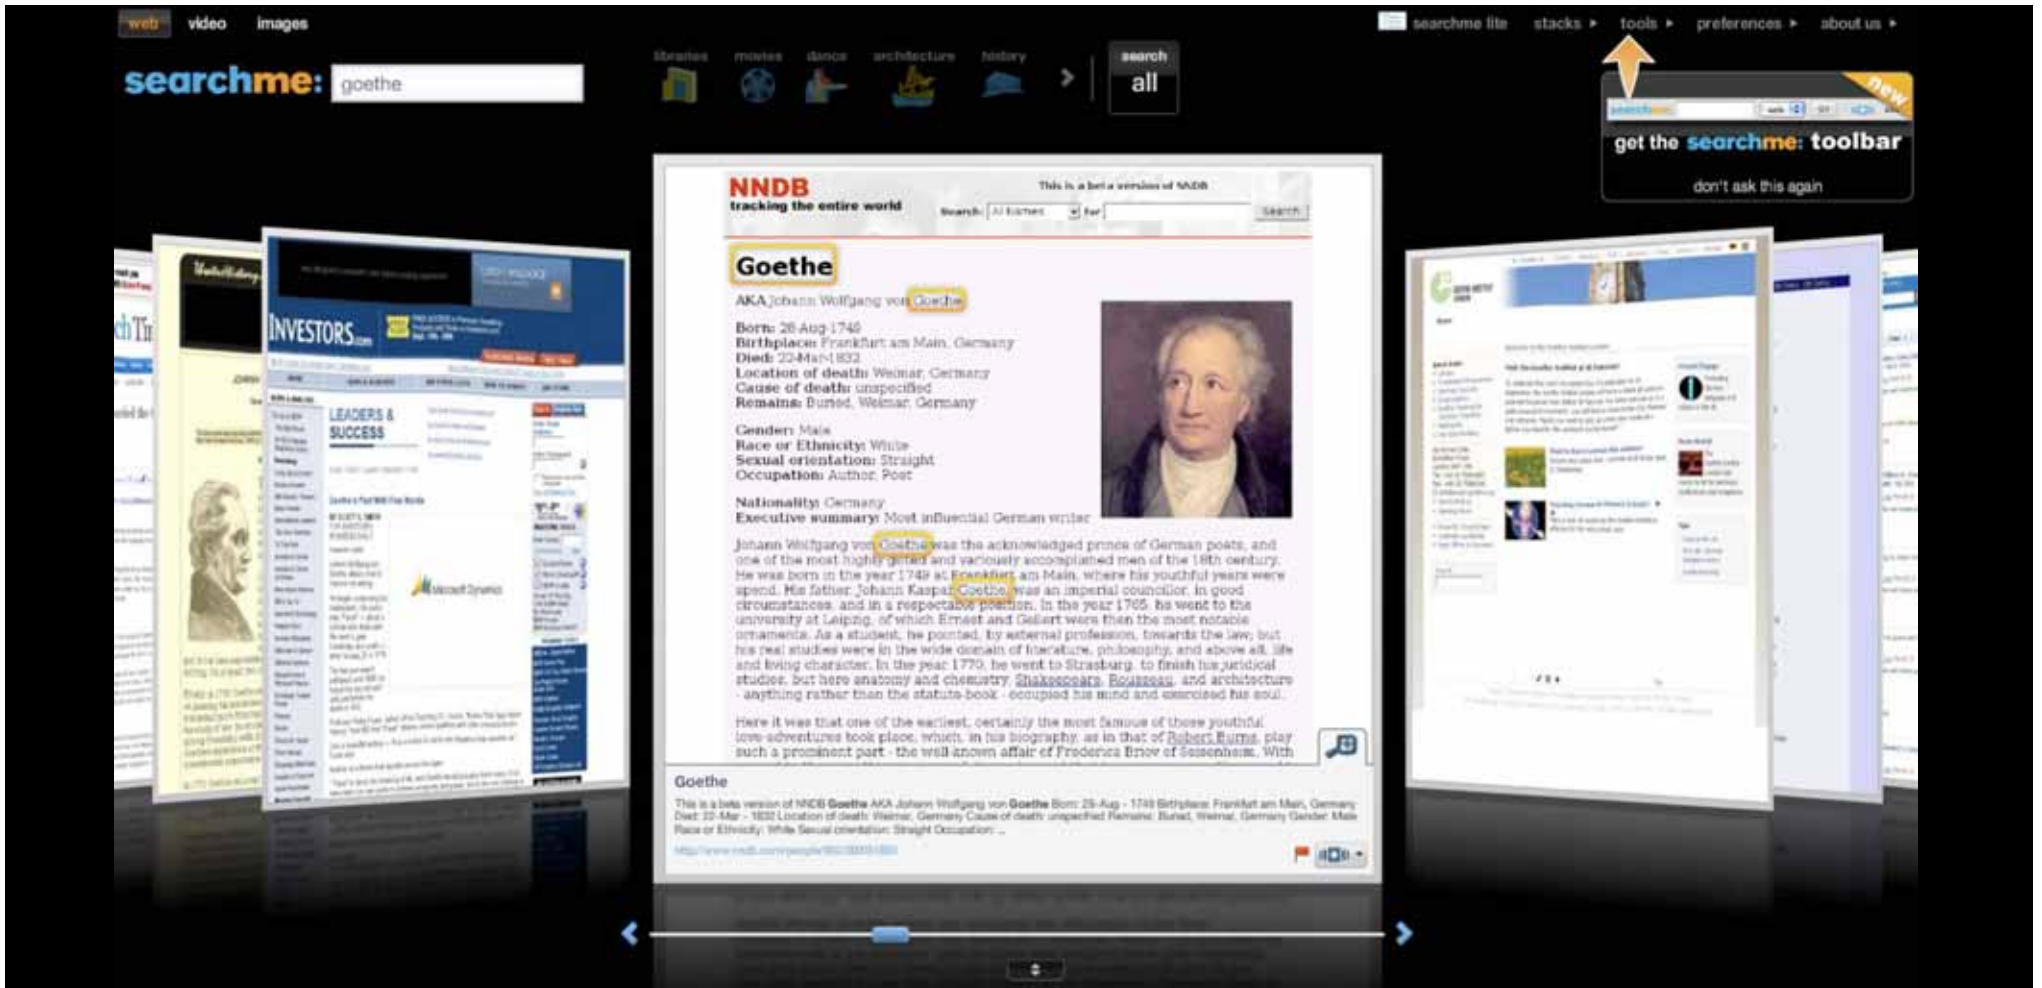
web video images

searchme: goethe

libraries movies dance architecture history

search all

searchme lite stacks ▸ tools ▸ preferences ▸ about us ▸

new

get the searchme: toolbar

don't ask this again

INVESTORS.com

LEADERS & SUCCESS

NNDB
tracking the entire world

This is a beta version of NNDB

Search: All Names for Search

Goethe

AKA Johann Wolfgang von Goethe

Born: 28-Aug-1749
Birthplace: Frankfurt am Main, Germany
Died: 22-Mar-1832
Location of death: Weimar, Germany
Cause of death: unspecified
Remains: Buried, Weimar, Germany

Gender: Male
Race or Ethnicity: White
Sexual orientation: Straight
Occupation: Author, Poet

Nationality: Germany
Executive summary: Most influential German writer

Johann Wolfgang von Goethe was the acknowledged prince of German poets, and one of the most highly gifted and variously accomplished men of the 18th century. He was born in the year 1749 at Frankfurt am Main, where his youthful years were spent. His father, Johann Kaspar Goethe, was an imperial councillor, in good circumstances, and in a respectable position. In the year 1765, he went to the university at Leipzig, of which Ernest and Gellert were then the most notable ornaments. As a student, he pointed, by external profession, towards the law; but his real studies were in the wide domain of literature, philosophy, and above all, life and living character. In the year 1770, he went to Strasburg, to finish his juridical studies, but here anatomy and chemistry, Shakespeare, Rousseau, and architecture - anything rather than the statute-book - occupied his mind and exercised his soul.

Here it was that one of the earliest, certainly the most famous of those youthful love-adventures took place, which, in his biography, as in that of Robert Burns, play such a prominent part - the well-known affair of Frederica Brion of Sesenheim. With

Goethe

This is a beta version of NNDB Goethe AKA Johann Wolfgang von Goethe Born: 28-Aug - 1749 Birthplace: Frankfurt am Main, Germany Died: 22-Mar - 1832 Location of death: Weimar, Germany Cause of death: unspecified Remains: Buried, Weimar, Germany Gender: Male Race or Ethnicity: White Sexual orientation: Straight Occupation: ...

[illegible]